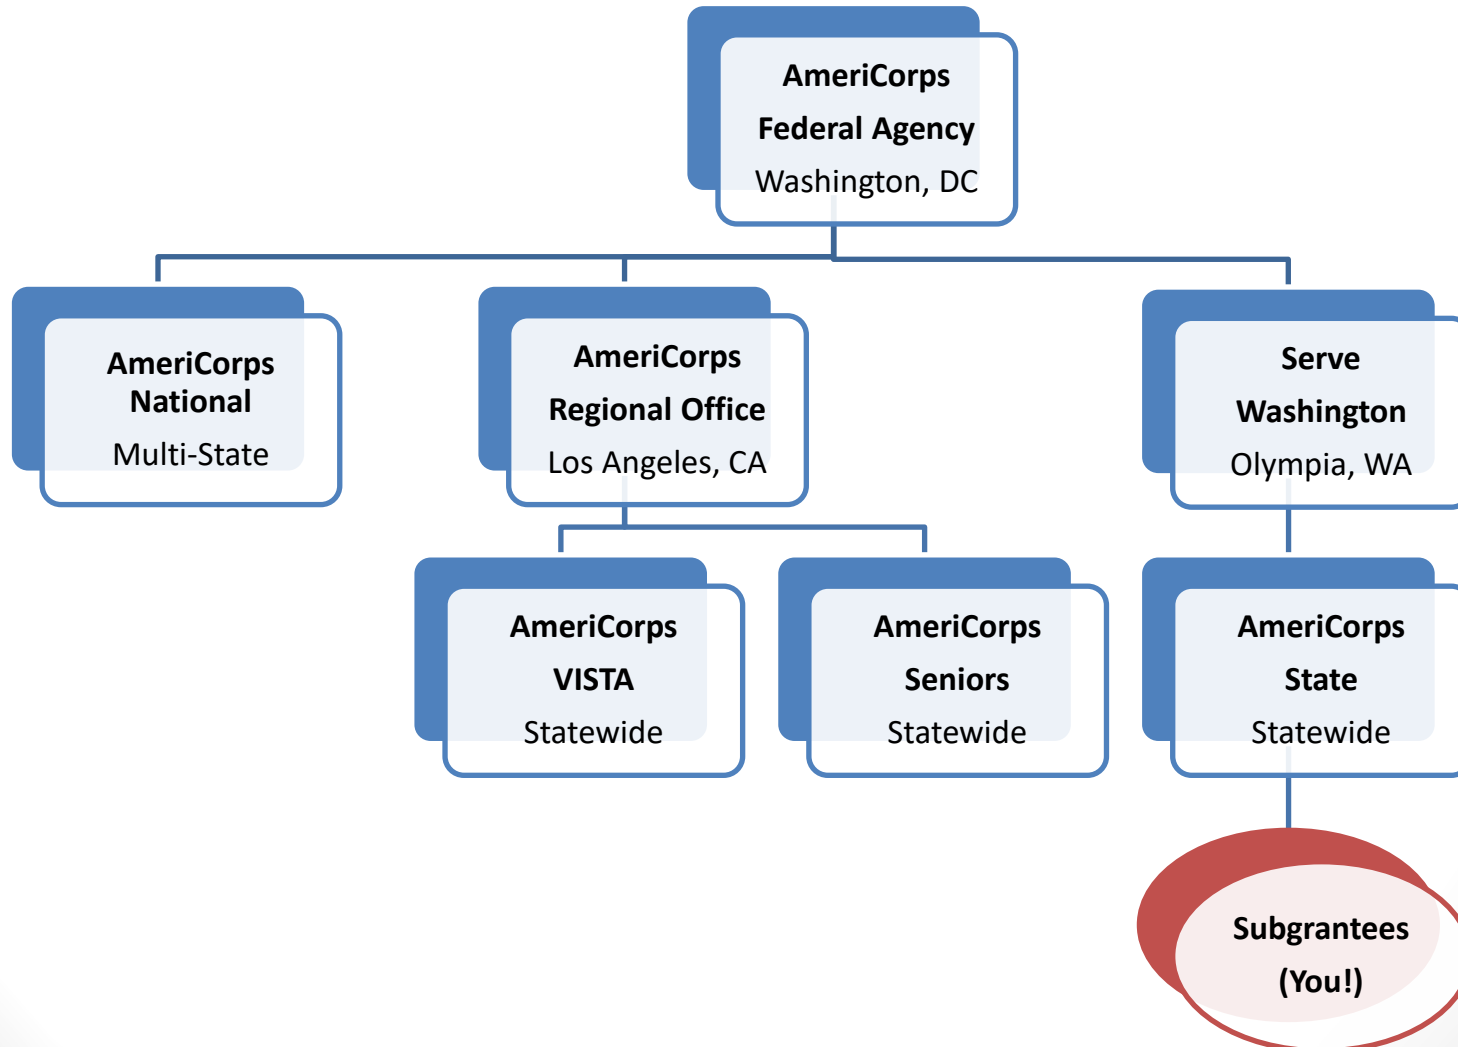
AmeriCorps
Federal Agency
Washington, DC

AmeriCorps
National
Multi-State

AmeriCorps
Regional Office
Los Angeles, CA

Serve
Washington
Olympia, WA

AmeriCorps
VISTA
Statewide

AmeriCorps
Seniors
Statewide

AmeriCorps
State
Statewide

Subgrantees
(You!)